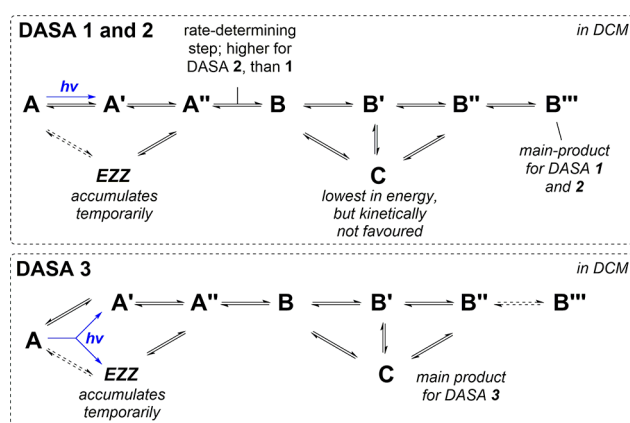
DASA 1 and 2

in DCM

rate-determining step; higher for DASA 2, than 1

A $hv$ A' A'' B B' B'' B'''

EZZ accumulates temporarily

C lowest in energy, but kinetically not favoured

main-product for DASA 1 and 2

DASA 3

in DCM

A' A'' B B' B'' B'''

A $hv$

EZZ accumulates temporarily

C main product for DASA 3